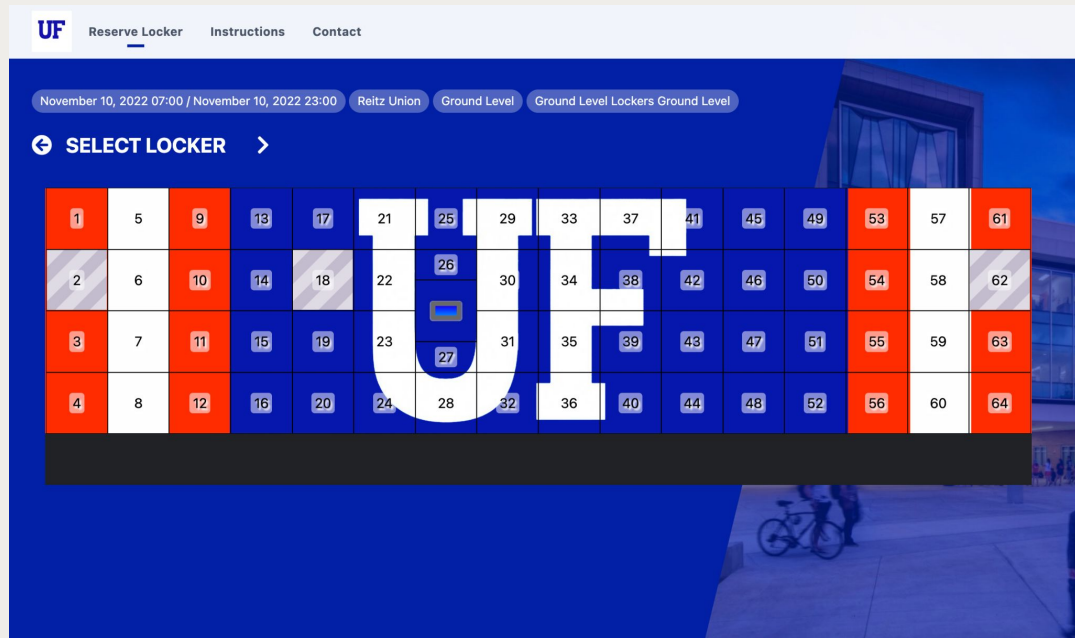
UF Reserve Locker Instructions Contact

November 10, 2022 07:00 / November 10, 2022 23:00 Reitz Union Ground Level Ground Level Lockers Ground Level

SELECT LOCKER

| 1 | 5 | 9 | 13 | 17 | 21 | 25 | 29 | 33 | 37 | 41 | 45 | 49 | 53 | 57 | 61 |
|---|---|---|---|---|---|---|---|---|---|---|---|---|---|---|---|
| 2 | 6 | 10 | 14 | 18 | 22 | 26 | 30 | 34 | 38 | 42 | 46 | 50 | 54 | 58 | 62 |
| 3 | 7 | 11 | 15 | 19 | 23 | 27 | 31 | 35 | 39 | 43 | 47 | 51 | 55 | 59 | 63 |
| 4 | 8 | 12 | 16 | 20 | 24 | 28 | 32 | 36 | 40 | 44 | 48 | 52 | 56 | 60 | 64 |